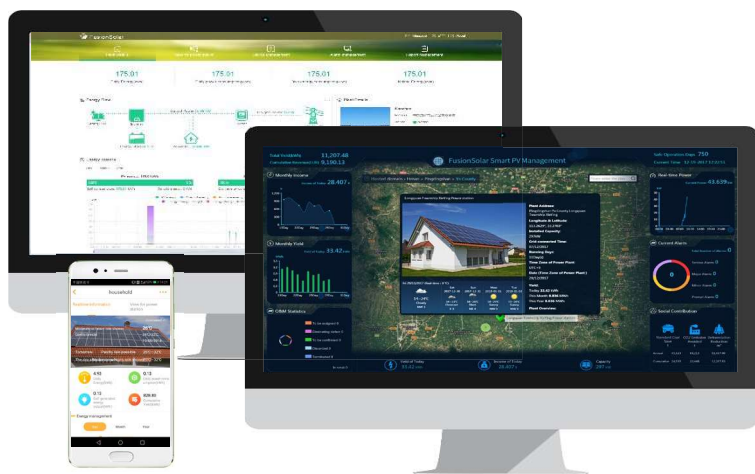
FusionSolar

175.01
175.01
175.01
175.01

Energy Flow

FusionSolar Smart PV Management

Total Yield
11,207.48
9,100.13

Monthly Income
28,407

Monthly Yield
33.42

O&M Statistics

Real-time Power
43.639

Current Alarm

Social Contribution

Safe Operation Days 750

Plant Address
Installed Capacity
Grid-connected Time
Running Days
Yield
Plant Overview

household
Energy management